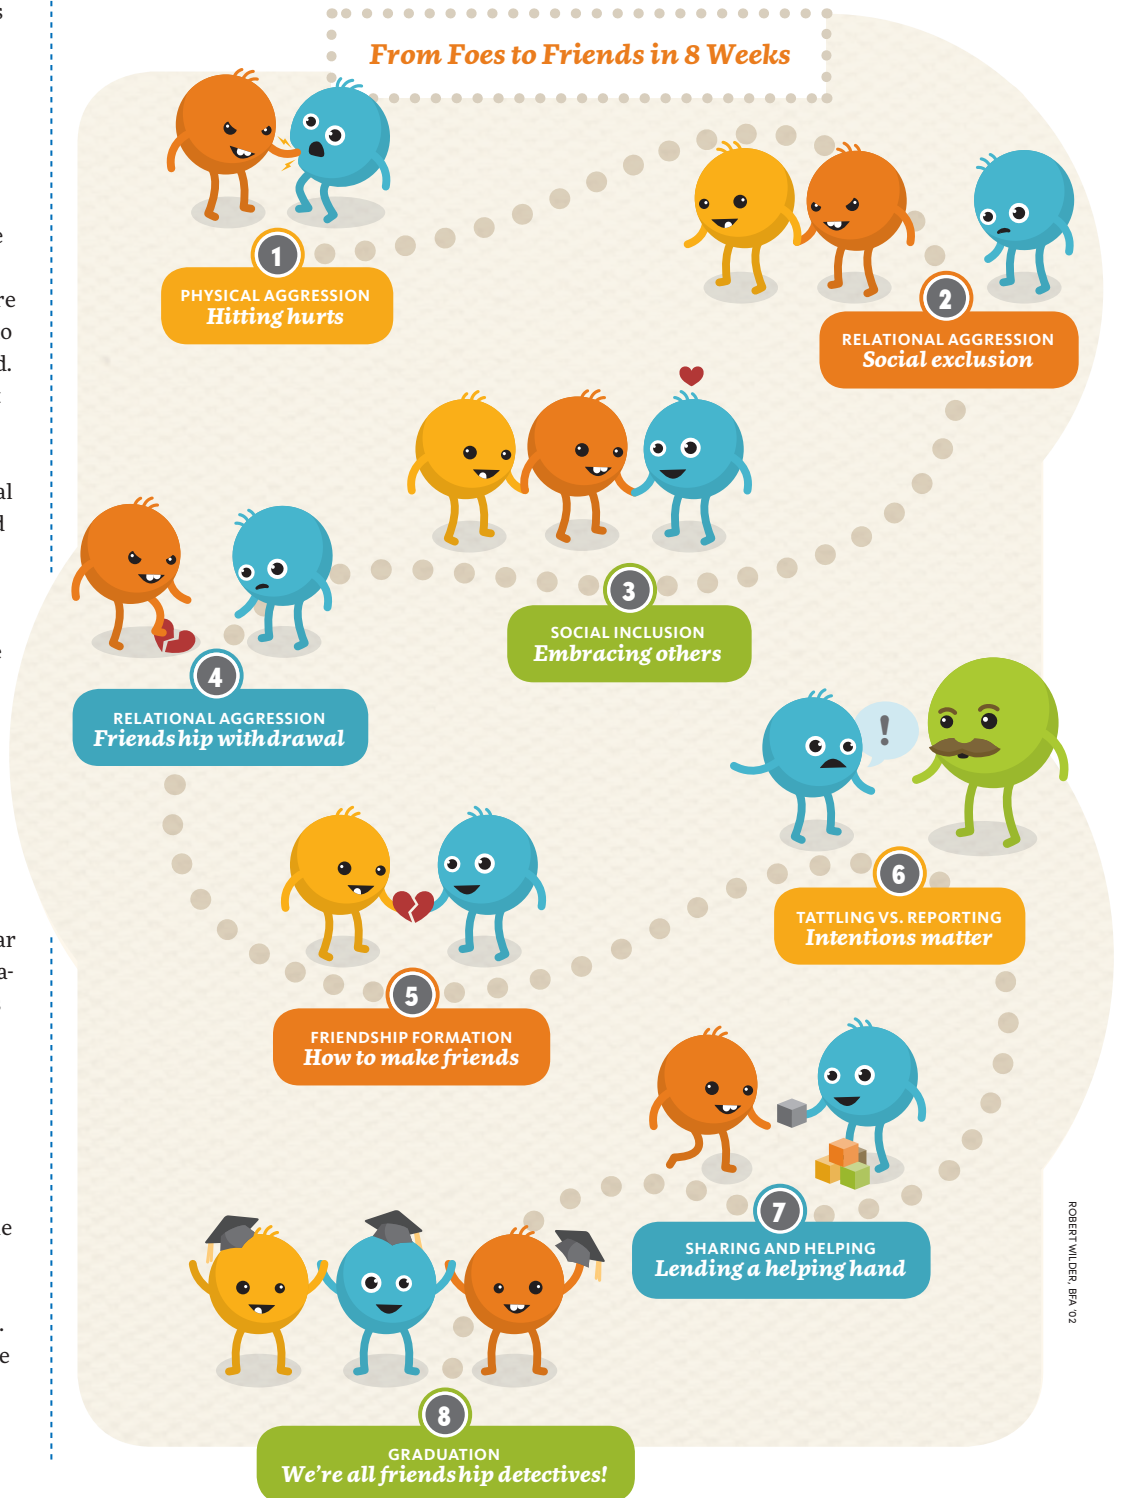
From Foes to Friends in 8 Weeks

1
PHYSICAL AGGRESSION
Hitting hurts

2
RELATIONAL AGGRESSION
Social exclusion

3
SOCIAL INCLUSION
Embracing others

4
RELATIONAL AGGRESSION
Friendship withdrawal

5
FRIENDSHIP FORMATION
How to make friends

6
TATTLING VS. REPORTING
Intentions matter

7
SHARING AND HELPING
Lending a helping hand

8
GRADUATION
We're all friendship detectives!

ROBERT WILDER, BFA '02